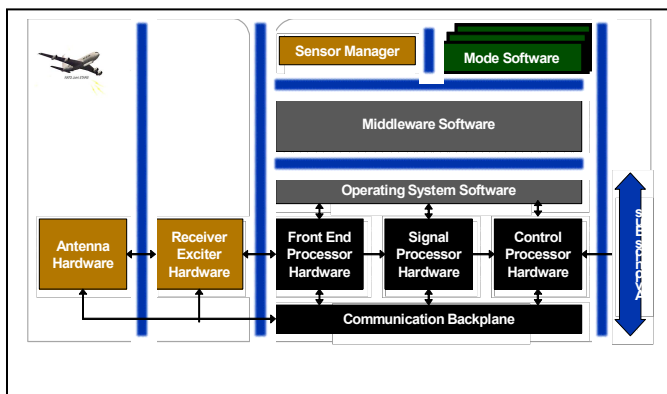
Sensor Manager

Mode Software

Middleware Software

Operating System Software

Antenna Hardware

Receiver Exciter Hardware

Front End Processor Hardware

Signal Processor Hardware

Control Processor Hardware

Communication Backplane

AV Buses